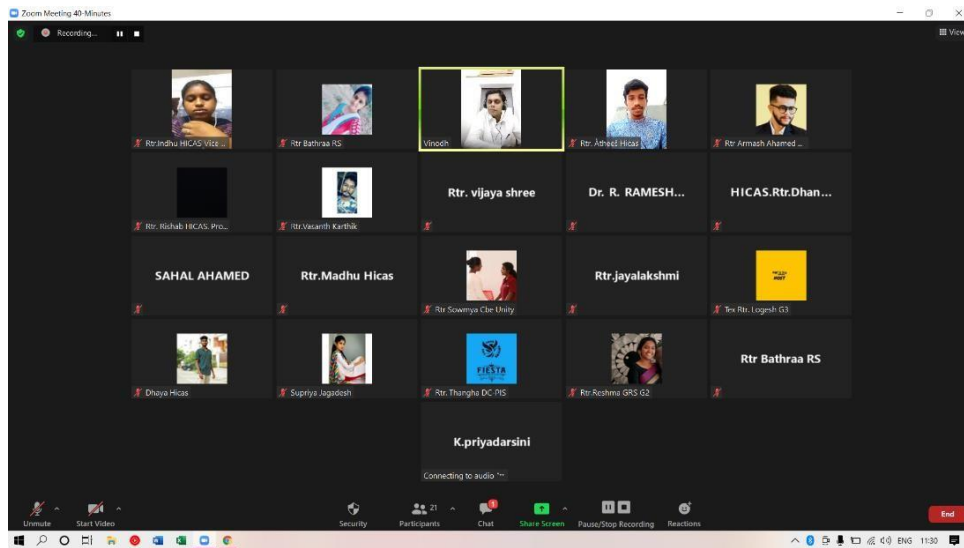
Zoom Meeting 40-Minutes

Recording...

View

Rtr.Indhu HICAS Vice ...

Rtr Bathraa RS

Vinodh

Rtr. Atheef Hicas

Rtr Armash Ahamed ...

Rtr. Rishab HICAS. Pro...

Rtr.Vasanth Karthik

Rtr. vijaya shree

Dr. R. RAMESH...

HICAS.Rtr.Dhan...

SAHAL AHAMED

Rtr.Madhu Hicas

Rtr Sowmya Cbe Unity

Rtr.jayalakshmi

Tex Rtr. Logesh G3

Dhaya Hicas

Supriya Jagadesh

FIESTA

Rtr. Thangha DC PIS

Rtr.Reshma GRS G2

Rtr Bathraa RS

K.priyadarsini

Connecting to audio

Unmute

Start Video

Security

21

Participants

Chat

Share Screen

Pause/Stop Recording

Reactions

End

ENG 11:30